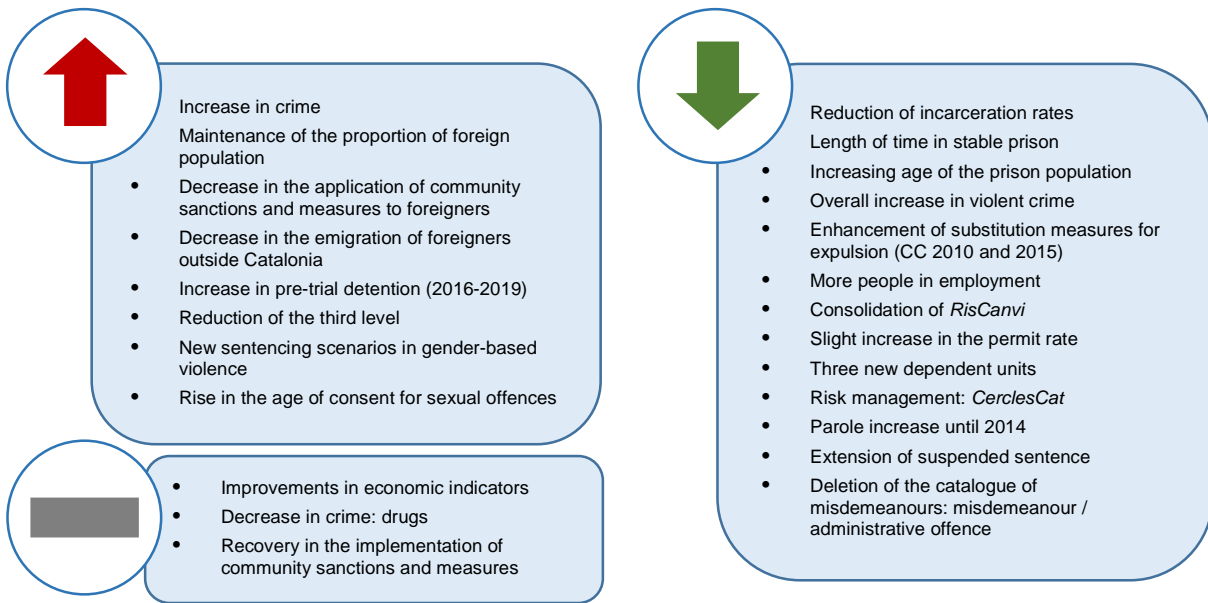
Increase in crime

Maintenance of the proportion of foreign population

- Decrease in the application of community sanctions and measures to foreigners
- Decrease in the emigration of foreigners outside Catalonia
- Increase in pre-trial detention (2016-2019)
- Reduction of the third level
- New sentencing scenarios in gender-based violence
- Rise in the age of consent for sexual offences

- Improvements in economic indicators
- Decrease in crime: drugs
- Recovery in the implementation of community sanctions and measures

Reduction of incarceration rates

Length of time in stable prison

- Increasing age of the prison population
- Overall increase in violent crime
- Enhancement of substitution measures for expulsion (CC 2010 and 2015)
- More people in employment
- Consolidation of *RisCanvi*
- Slight increase in the permit rate
- Three new dependent units
- Risk management: *CerclesCat*
- Parole increase until 2014
- Extension of suspended sentence
- Deletion of the catalogue of misdemeanours: misdemeanour / administrative offence